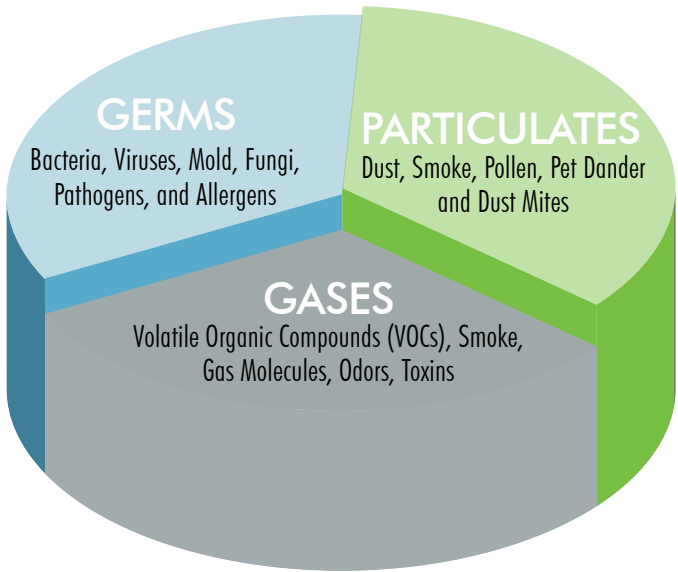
GERMS
Bacteria, Viruses, Mold, Fungi, Pathogens, and Allergens

PARTICULATES
Dust, Smoke, Pollen, Pet Dander and Dust Mites

GASES
Volatile Organic Compounds (VOCs), Smoke, Gas Molecules, Odors, Toxins